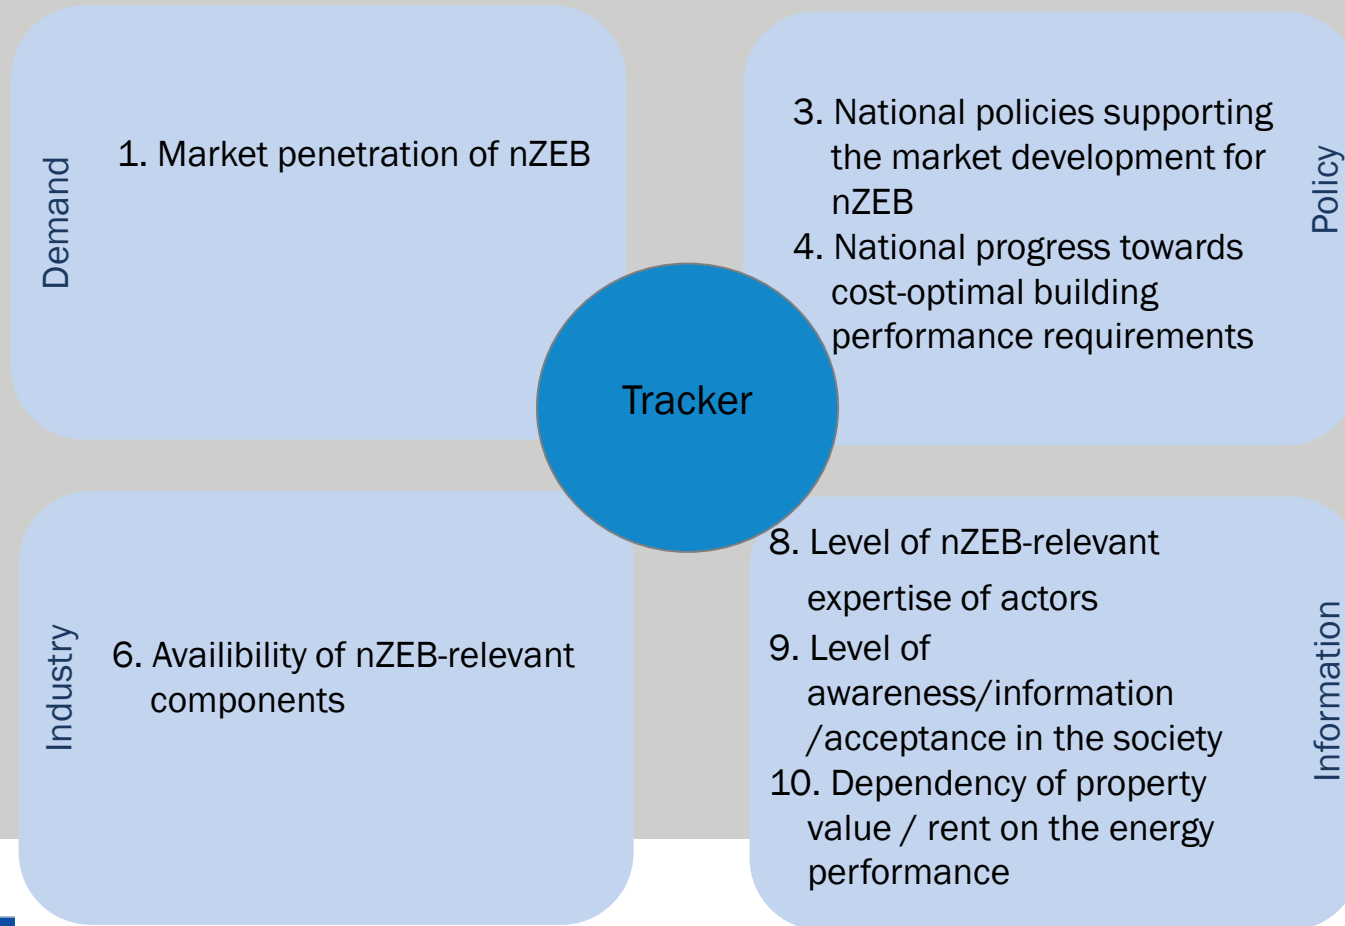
Demand

1. Market penetration of nZEB

3. National policies supporting the market development for nZEB
4. National progress towards cost-optimal building performance requirements

Policy

Tracker

Industry

6. Availibility of nZEB-relevant components

8. Level of nZEB-relevant expertise of actors
9. Level of awareness/information /acceptance in the society
10. Dependency of property value / rent on the energy performance

Information